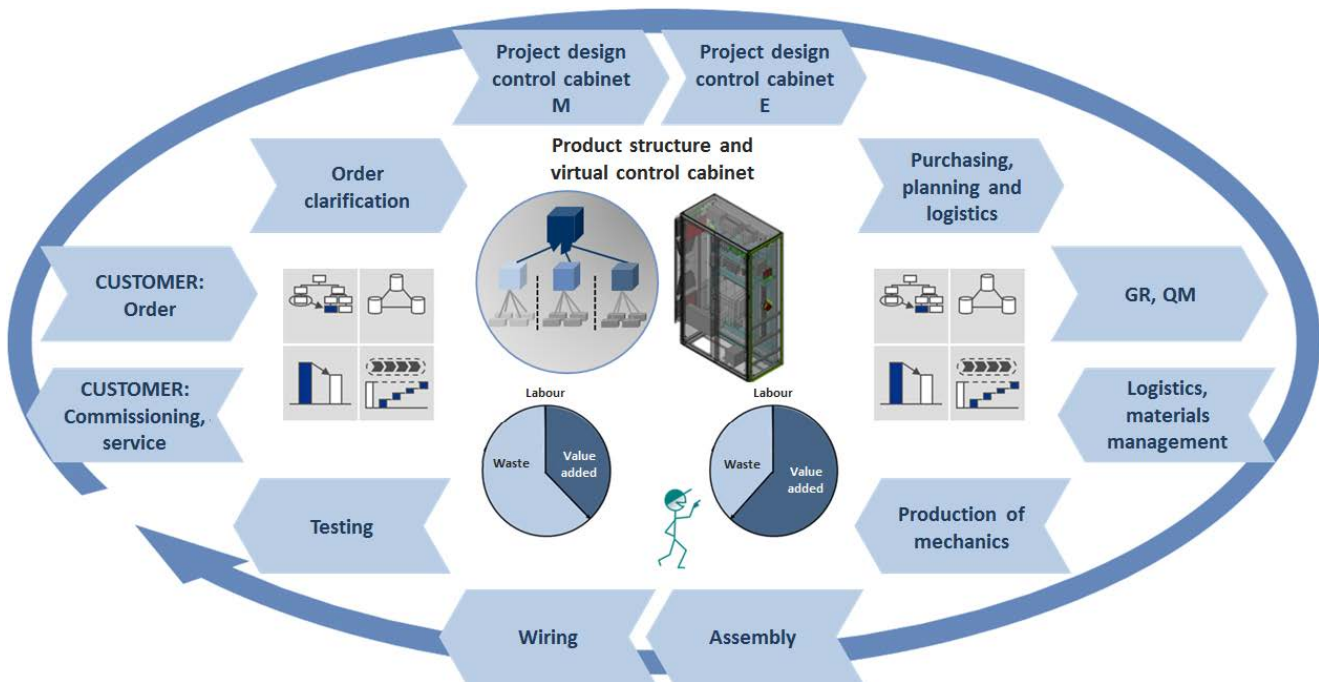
Project design control cabinet M

Project design control cabinet E

Product structure and virtual control cabinet

Order clarification

Purchasing, planning and logistics

CUSTOMER: Order

GR, QM

CUSTOMER: Commissioning, service

Logistics, materials management

Labour

Waste

Value added

Labour

Waste

Value added

Testing

Production of mechanics

Wiring

Assembly